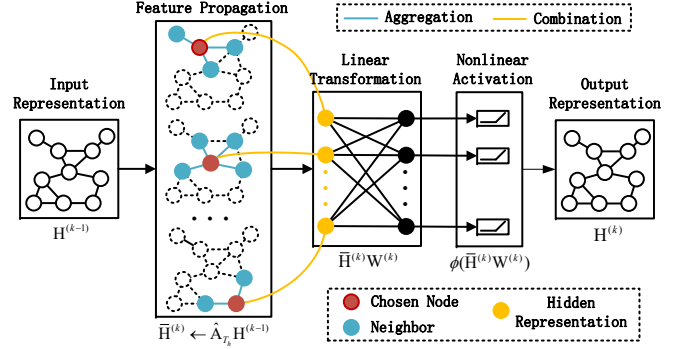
Feature Propagation

Aggregation

Combination

Input Representation

$\mathrm{H}^{(k-1)}$

Linear Transformation

Nonlinear Activation

Output Representation

$\mathrm{H}^{(k)}$

$\bar{\mathrm{H}}^{(k)}\mathrm{W}^{(k)}$

$\phi(\bar{\mathrm{H}}^{(k)}\mathrm{W}^{(k)})$

$\bar{\mathrm{H}}^{(k)} \leftarrow \hat{\mathrm{A}}_{T_k}\mathrm{H}^{(k-1)}$

Chosen Node

Neighbor

Hidden Representation